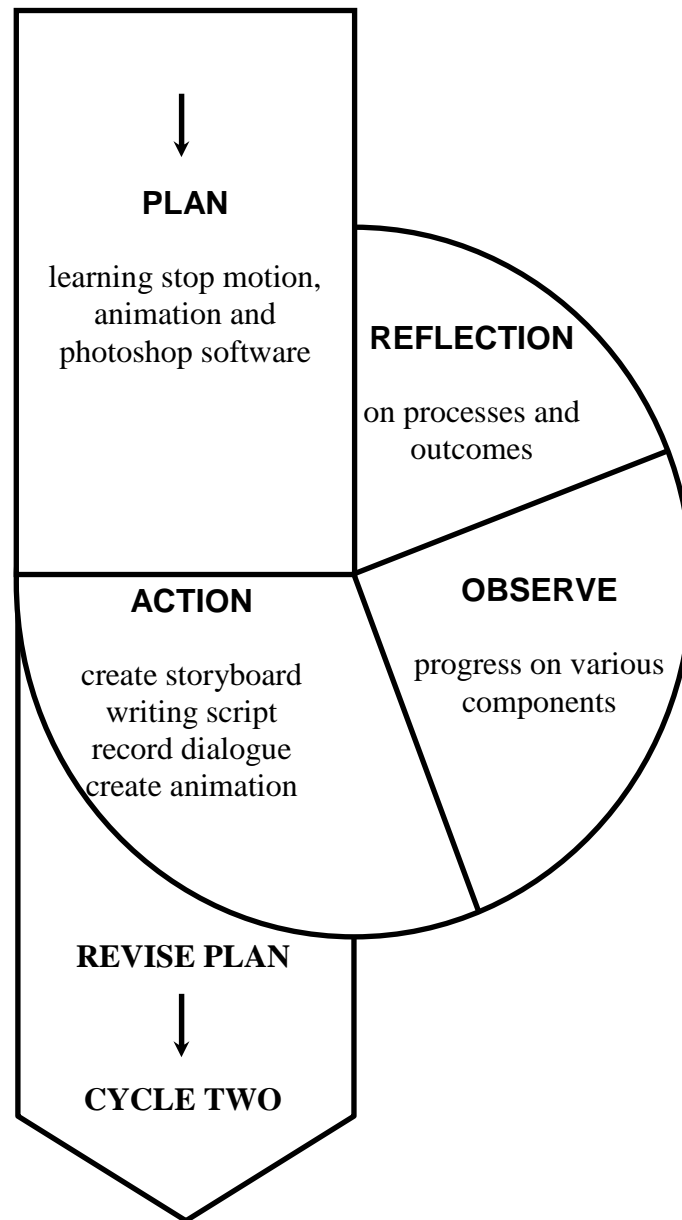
PLAN

learning stop motion, animation and photoshop software

REFLECTION

on processes and outcomes

ACTION

create storyboard
writing script
record dialogue
create animation

OBSERVE

progress on various components

REVISE PLAN

CYCLE TWO